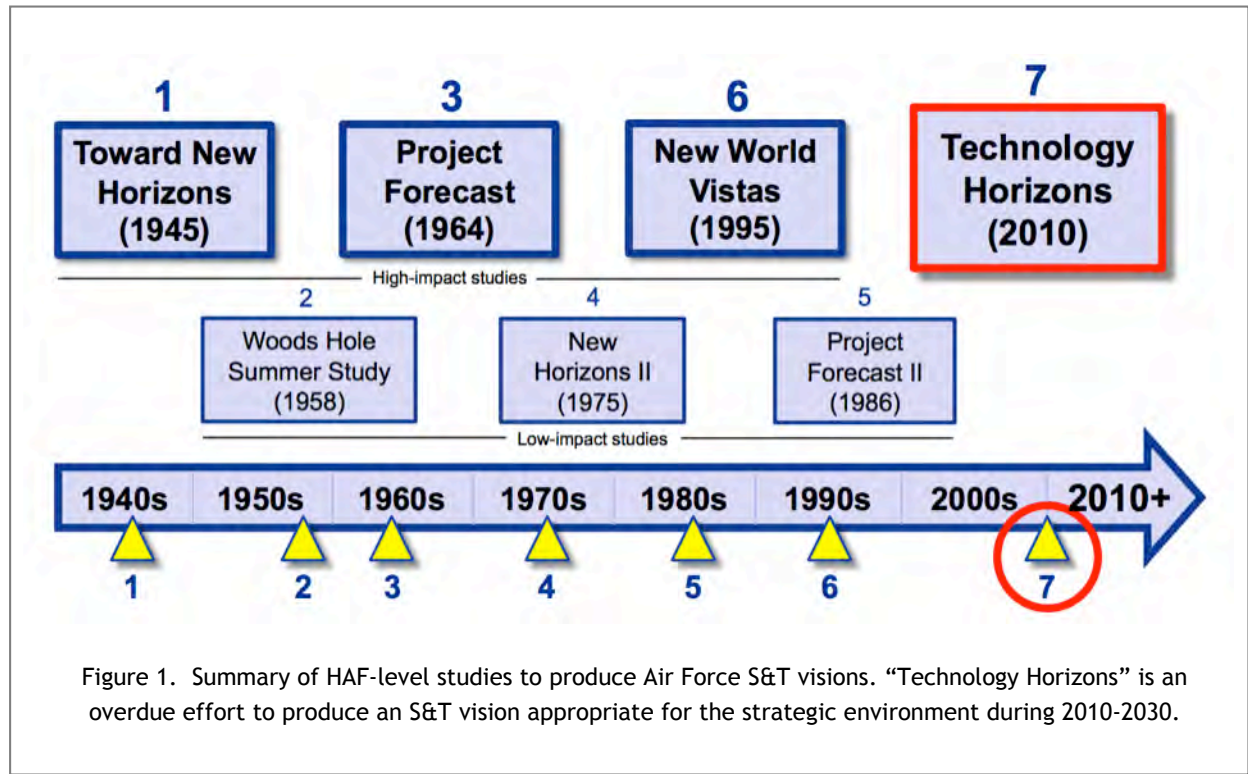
1
Toward New Horizons (1945)

3
Project Forecast (1964)

6
New World Vistas (1995)

7
Technology Horizons (2010)

High-impact studies

2
Woods Hole Summer Study (1958)

4
New Horizons II (1975)

5
Project Forecast II (1986)

Low-impact studies

1940s 1950s 1960s 1970s 1980s 1990s 2000s 2010+

1 2 3 4 5 6 7

Figure 1. Summary of HAF-level studies to produce Air Force S&T visions. "Technology Horizons" is an overdue effort to produce an S&T vision appropriate for the strategic environment during 2010-2030.